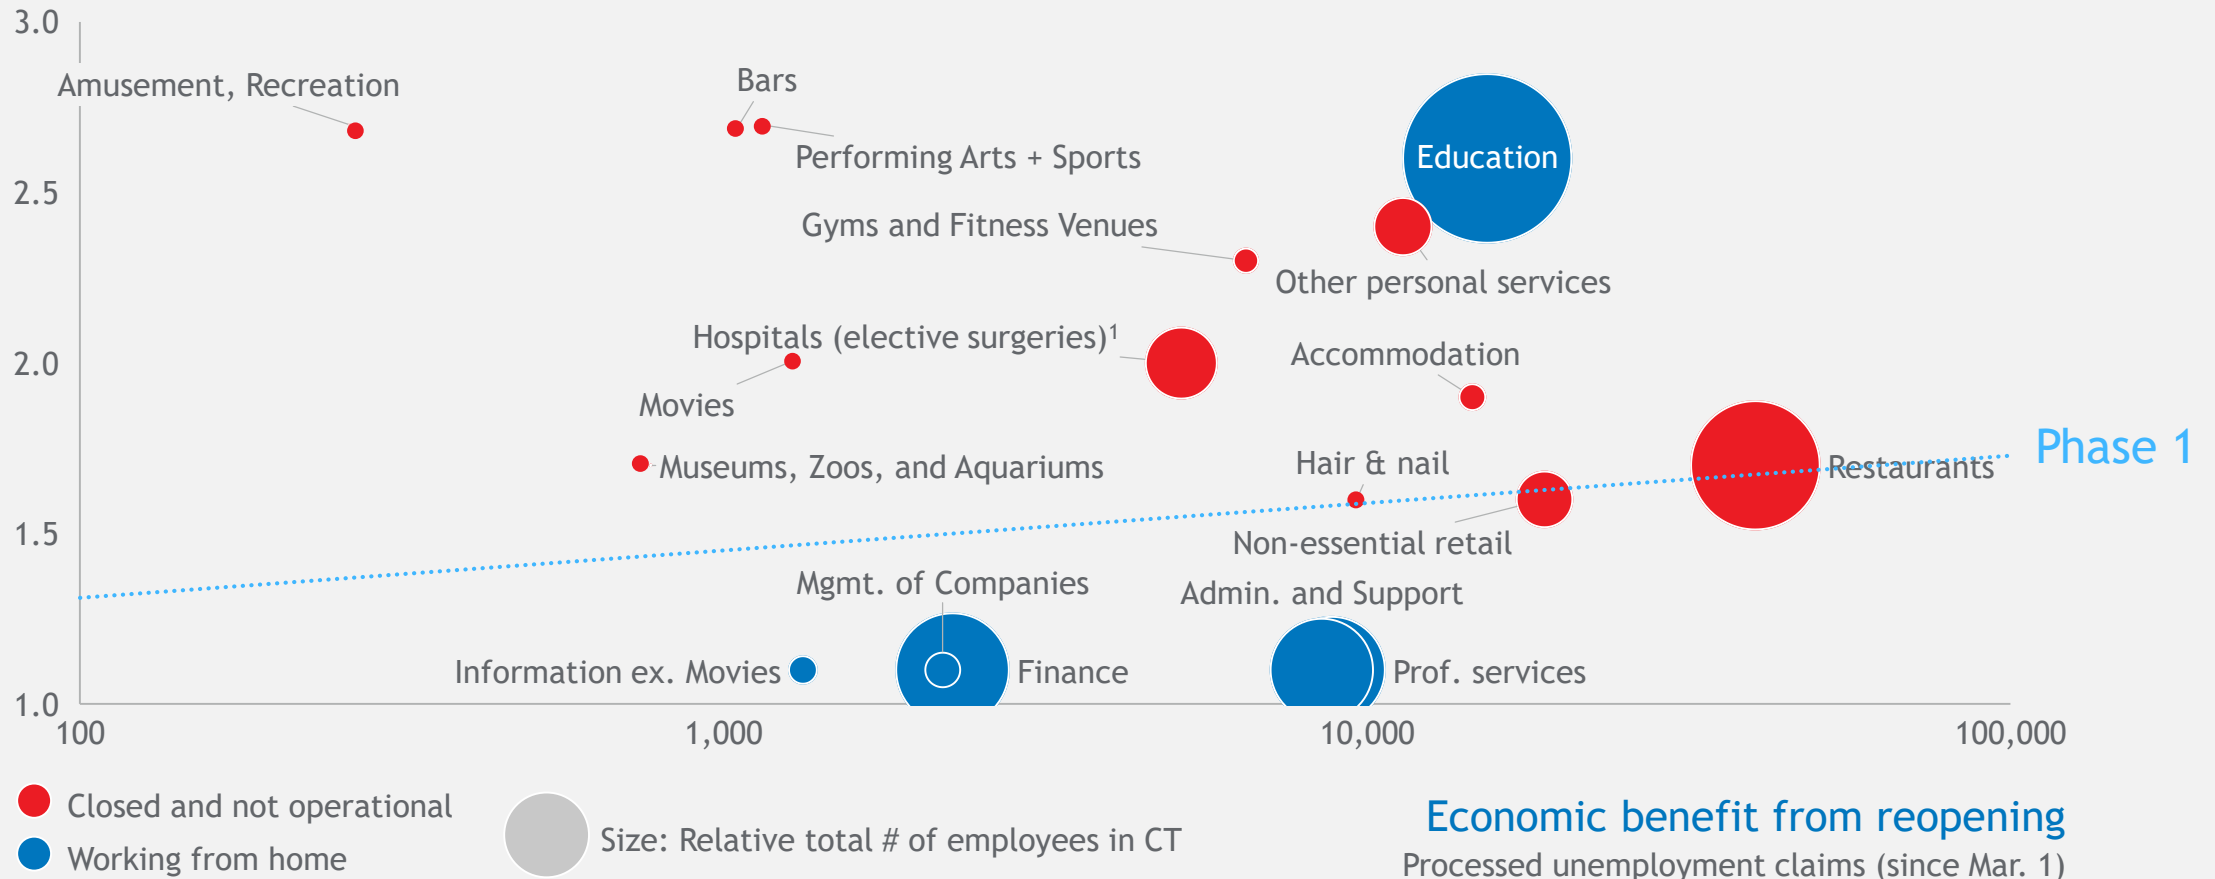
3.0

2.5

2.0

1.5

1.0

Amusement, Recreation

Bars

Performing Arts + Sports

Education

Gyms and Fitness Venues

Other personal services

Hospitals (elective surgeries)$^1$

Accommodation

Movies

Museums, Zoos, and Aquariums

Hair & nail

Restaurants

Phase 1

Non-essential retail

Mgmt. of Companies

Admin. and Support

Information ex. Movies

Finance

Prof. services

100

1,000

10,000

100,000

Closed and not operational

Working from home

Size: Relative total # of employees in CT

Economic benefit from reopening

Processed unemployment claims (since Mar. 1)